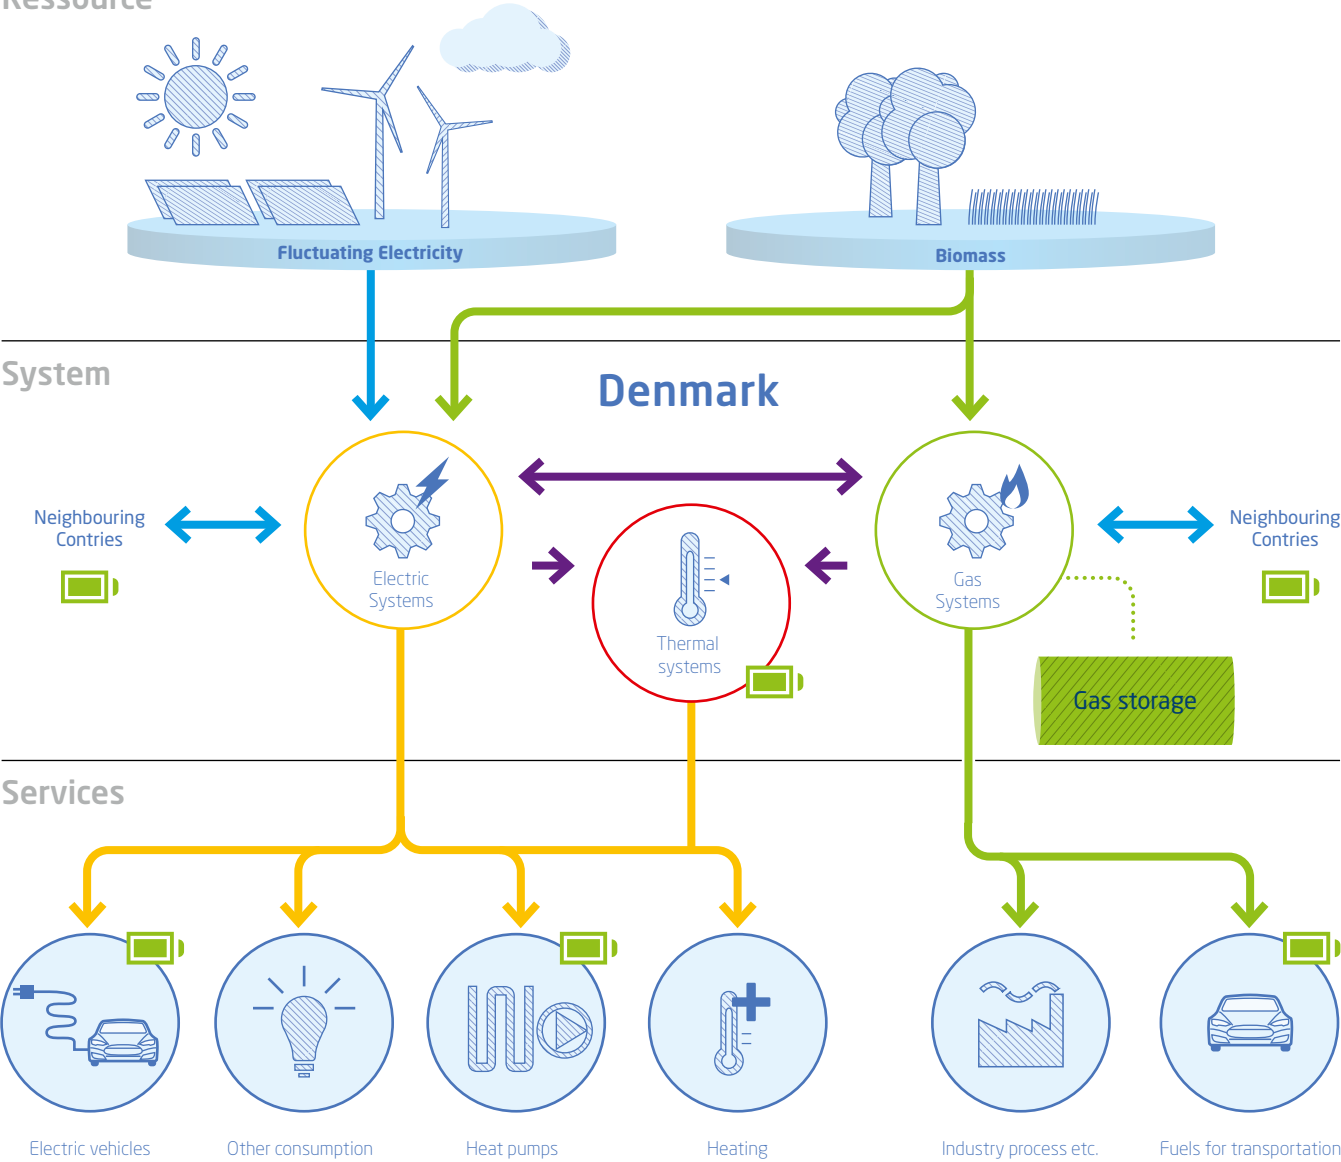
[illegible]

Fluctuating Electricity

Biomass

System

Denmark

Neighbouring Contries

Electric Systems

Thermal systems

Gas Systems

Neighbouring Contries

Gas storage

Services

Electric vehicles

Other consumption

Heat pumps

Heating

Industry process etc.

Fuels for transportation